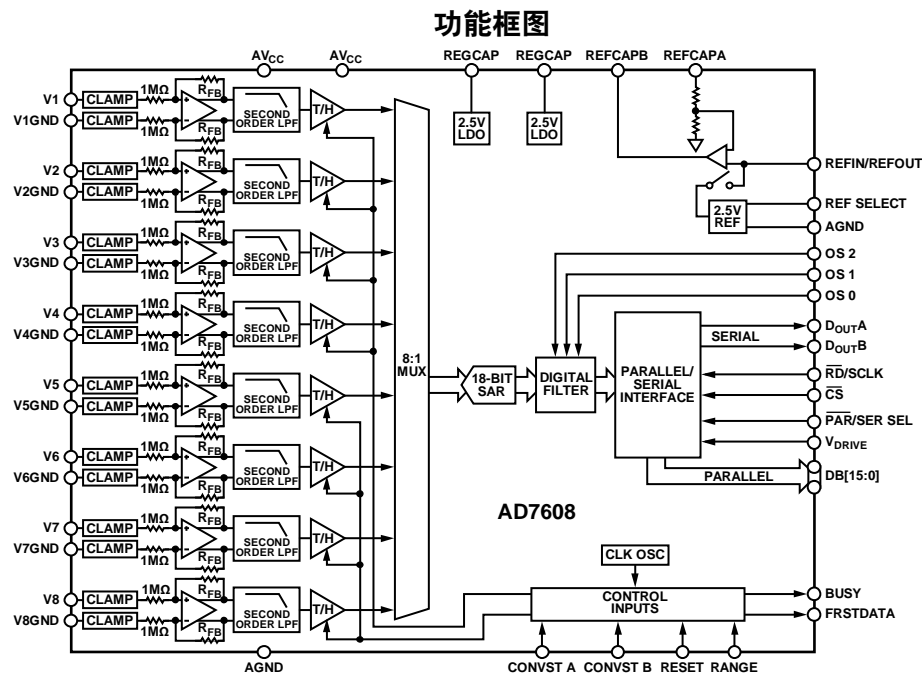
功能框图

$AV_{CC}$ $AV_{CC}$ REGCAP REGCAP REFCAPB REFCAPA

V1 V1GND CLAMP CLAMP 1MΩ 1MΩ $R_{FB}$ $R_{FB}$ SECOND ORDER LPF T/H

V2 V2GND CLAMP CLAMP 1MΩ 1MΩ $R_{FB}$ $R_{FB}$ SECOND ORDER LPF T/H

V3 V3GND CLAMP CLAMP 1MΩ 1MΩ $R_{FB}$ $R_{FB}$ SECOND ORDER LPF T/H

V4 V4GND CLAMP CLAMP 1MΩ 1MΩ $R_{FB}$ $R_{FB}$ SECOND ORDER LPF T/H

V5 V5GND CLAMP CLAMP 1MΩ 1MΩ $R_{FB}$ $R_{FB}$ SECOND ORDER LPF T/H

V6 V6GND CLAMP CLAMP 1MΩ 1MΩ $R_{FB}$ $R_{FB}$ SECOND ORDER LPF T/H

V7 V7GND CLAMP CLAMP 1MΩ 1MΩ $R_{FB}$ $R_{FB}$ SECOND ORDER LPF T/H

V8 V8GND CLAMP CLAMP 1MΩ 1MΩ $R_{FB}$ $R_{FB}$ SECOND ORDER LPF T/H

2.5V LDO 2.5V LDO

REFIN/REFOUT
2.5V REF
REF SELECT
AGND
OS 2
OS 1
OS 0

8:1 MUX
18-BIT SAR
DIGITAL FILTER
PARALLEL/ SERIAL INTERFACE
SERIAL
$D_{OUT}A$
$D_{OUT}B$
$\overline{RD}$/SCLK
$\overline{CS}$
$\overline{PAR}$/SER SEL
$V_{DRIVE}$
PARALLEL
DB[15:0]

AD7608

CLK OSC
CONTROL INPUTS
BUSY
FRSTDATA

AGND
CONVST A CONVST B RESET RANGE